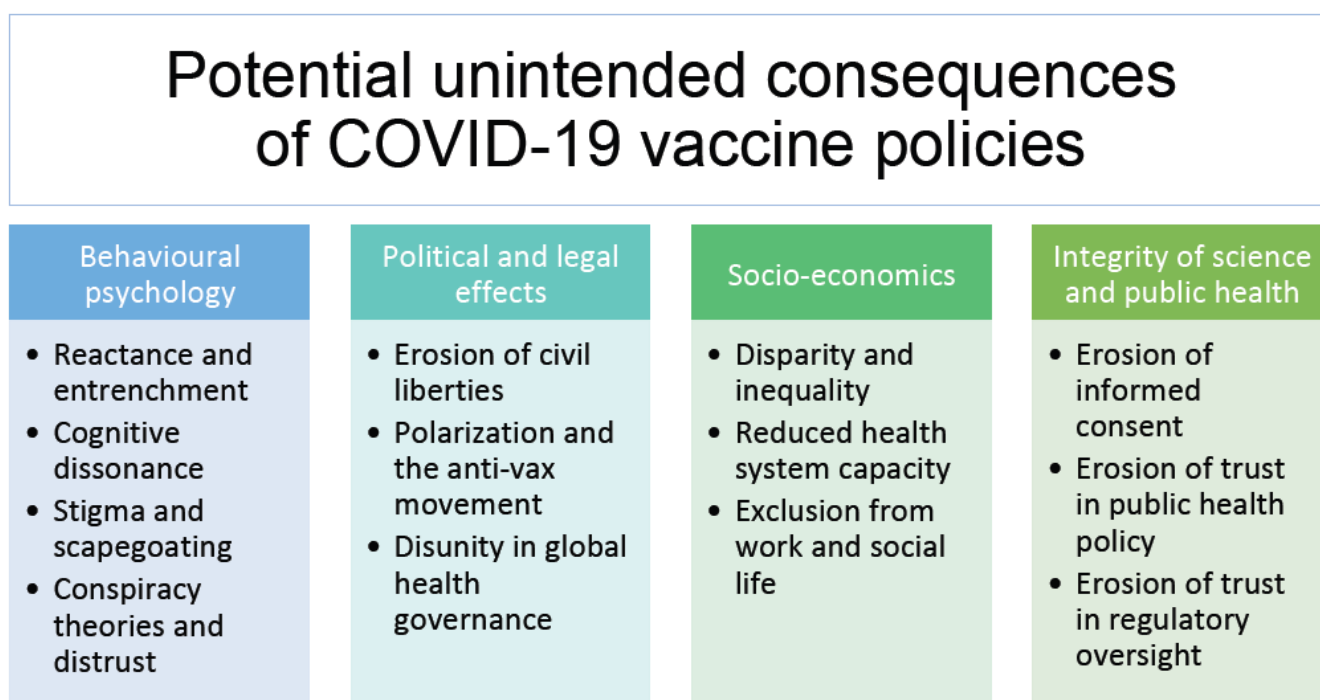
Potential unintended consequences of COVID-19 vaccine policies

Behavioural psychology

- Reactance and entrenchment
- Cognitive dissonance
- Stigma and scapegoating
- Conspiracy theories and distrust

Political and legal effects

- Erosion of civil liberties
- Polarization and the anti-vax movement
- Disunity in global health governance

Socio-economics

- Disparity and inequality
- Reduced health system capacity
- Exclusion from work and social life

Integrity of science and public health

- Erosion of informed consent
- Erosion of trust in public health policy
- Erosion of trust in regulatory oversight